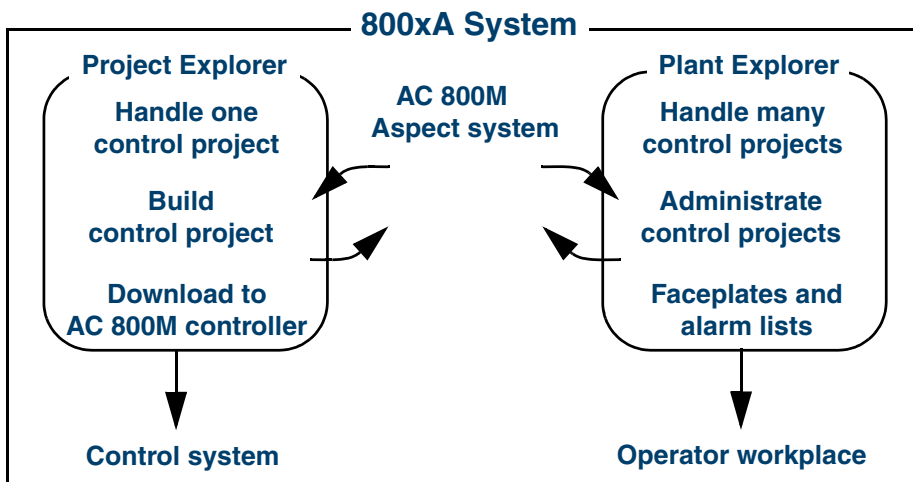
800xA System

Project Explorer

Handle one control project

Build control project

Download to AC 800M controller

AC 800M Aspect system

Plant Explorer

Handle many control projects

Administrate control projects

Faceplates and alarm lists

Control system

Operator workplace